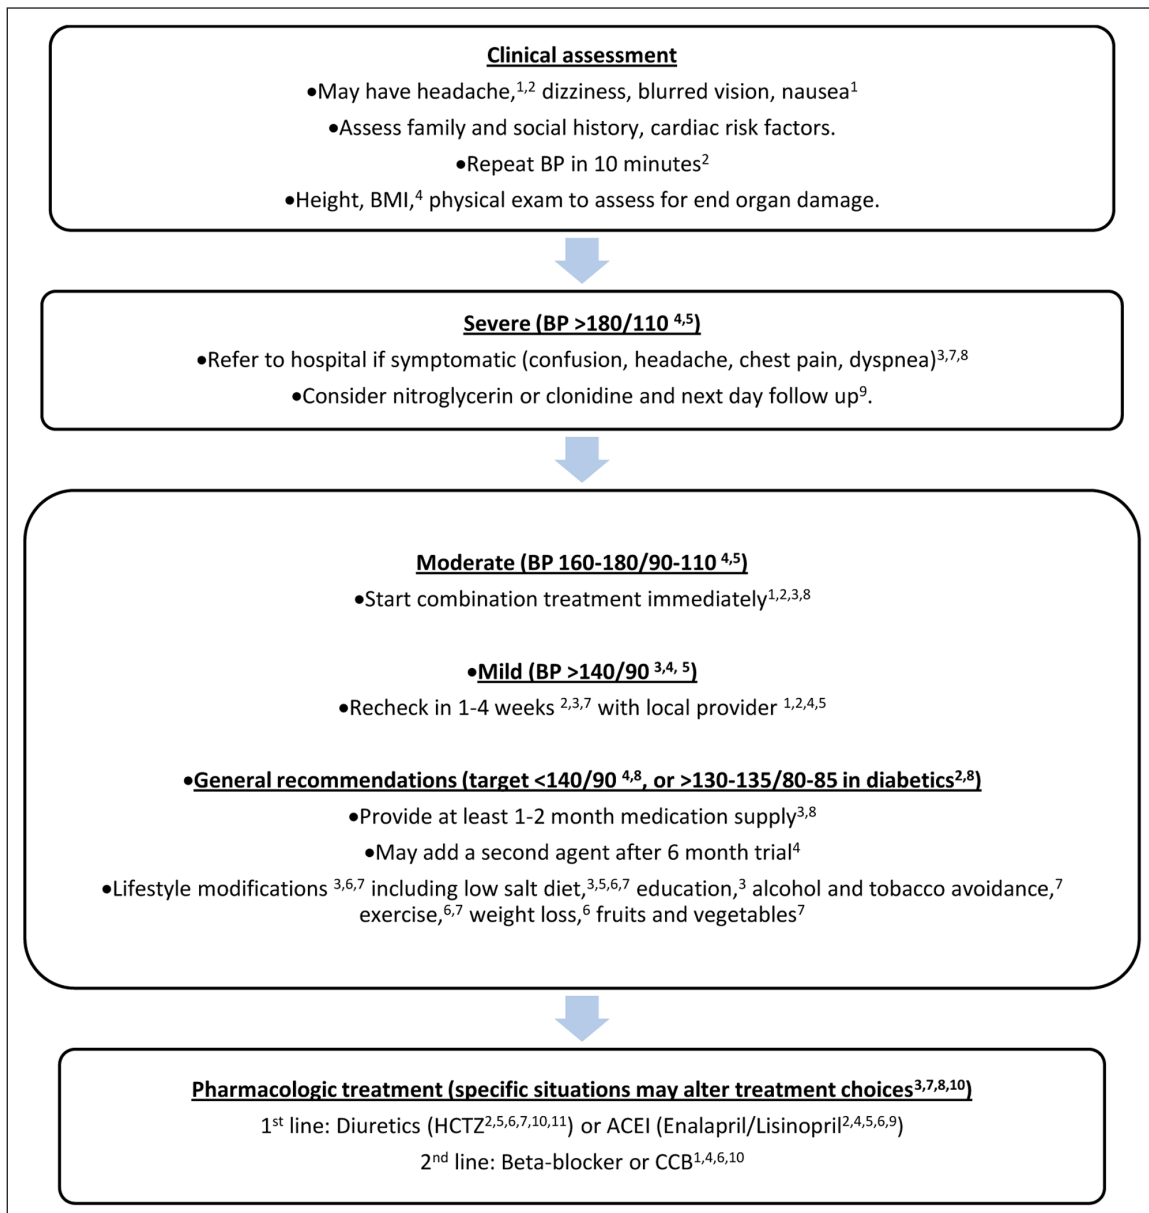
Clinical assessment

•May have headache,$^{1,2}$ dizziness, blurred vision, nausea$^{1}$

•Assess family and social history, cardiac risk factors.

•Repeat BP in 10 minutes$^{2}$

•Height, BMI,$^{4}$ physical exam to assess for end organ damage.

Severe (BP >180/110 $^{4,5}$)

•Refer to hospital if symptomatic (confusion, headache, chest pain, dyspnea)$^{3,7,8}$

•Consider nitroglycerin or clonidine and next day follow up$^{9}$.

Moderate (BP 160-180/90-110 $^{4,5}$)

•Start combination treatment immediately$^{1,2,3,8}$

•Mild (BP >140/90 $^{3,4,5}$)

•Recheck in 1-4 weeks $^{2,3,7}$ with local provider $^{1,2,4,5}$

•General recommendations (target <140/90 $^{4,8}$, or >130-135/80-85 in diabetics$^{2,8}$)

•Provide at least 1-2 month medication supply$^{3,8}$

•May add a second agent after 6 month trial$^{4}$

•Lifestyle modifications $^{3,6,7}$ including low salt diet,$^{3,5,6,7}$ education,$^{3}$ alcohol and tobacco avoidance,$^{7}$ exercise,$^{6,7}$ weight loss,$^{6}$ fruits and vegetables$^{7}$

Pharmacologic treatment (specific situations may alter treatment choices$^{3,7,8,10}$)

1$^{st}$ line: Diuretics (HCTZ$^{2,5,6,7,10,11}$) or ACEI (Enalapril/Lisinopril$^{2,4,5,6,9}$)

2$^{nd}$ line: Beta-blocker or CCB$^{1,4,6,10}$